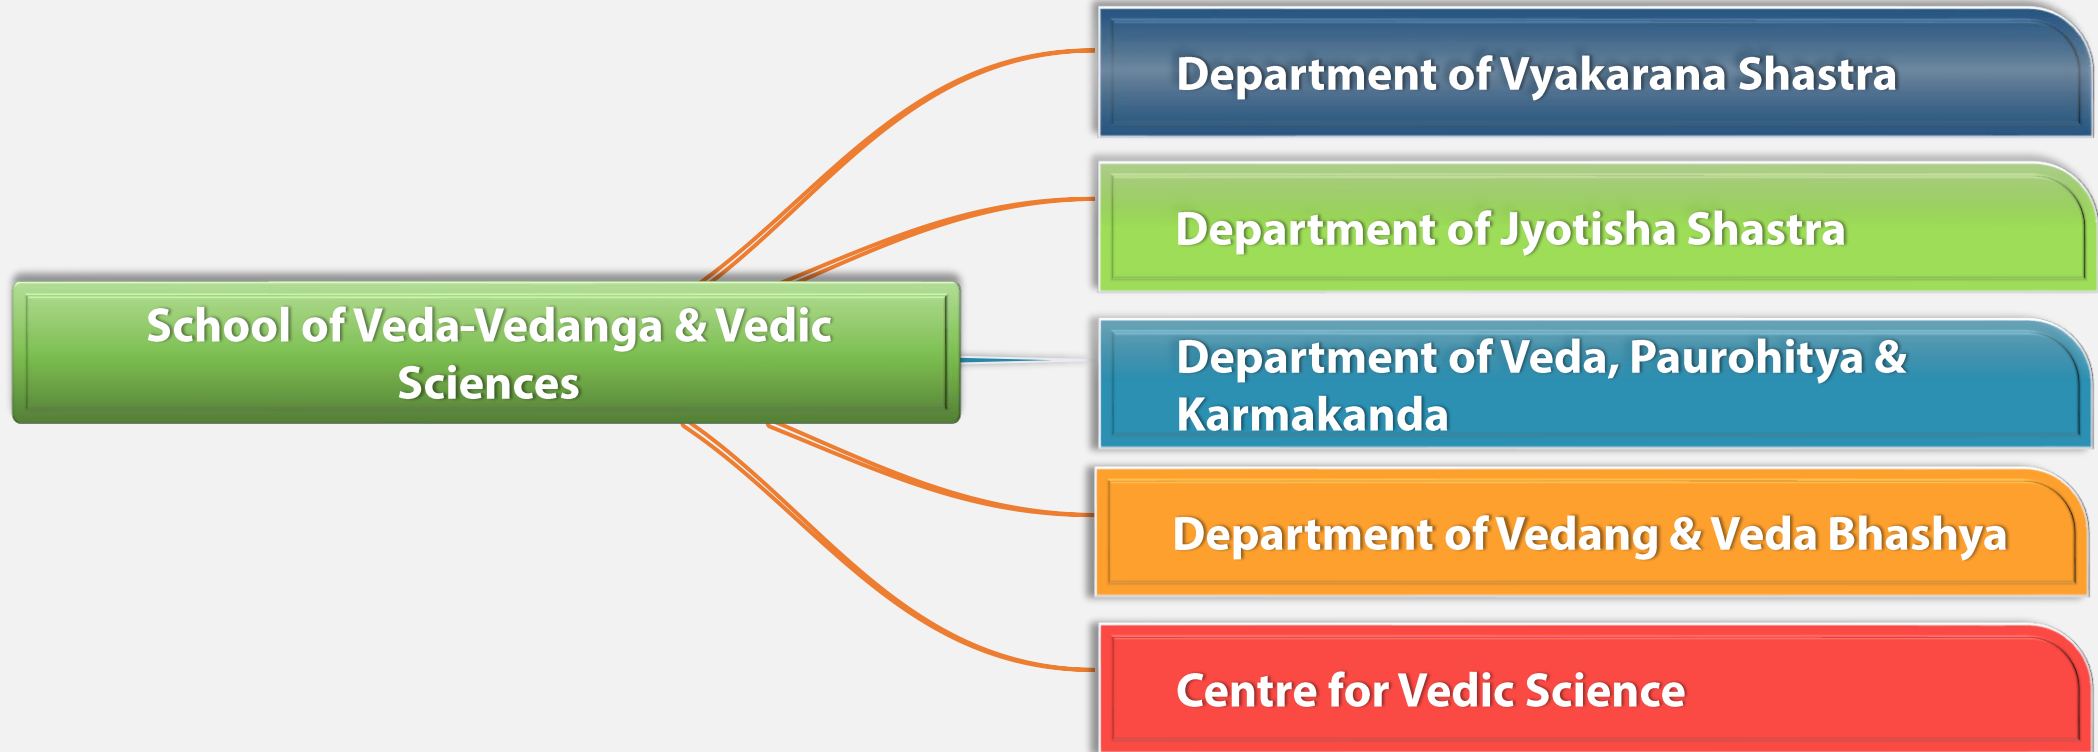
School of Veda-Vedanga & Vedic Sciences

Department of Vyakarana Shastra

Department of Jyotisha Shastra

Department of Veda, Paurohitya & Karmakanda

Department of Vedang & Veda Bhashya

Centre for Vedic Science